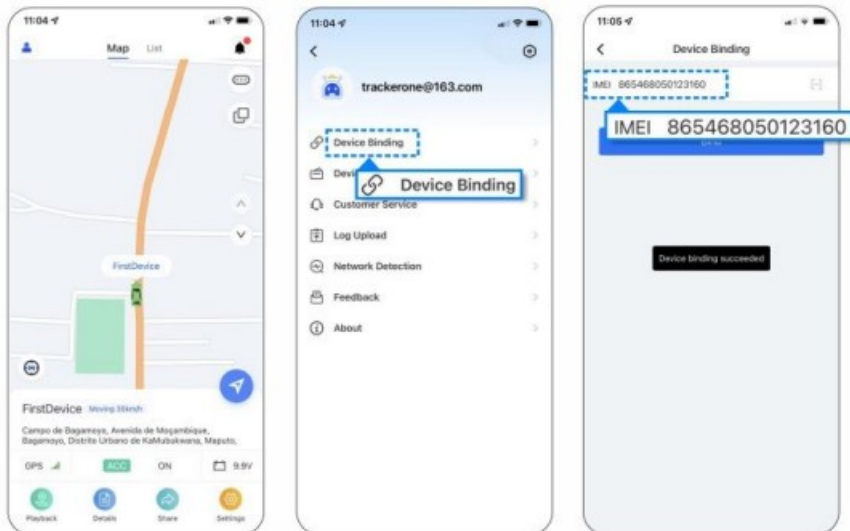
11:04

Map List

FirstDevice

FirstDevice Moving 35km/h

Campo de Bagamoyo, Avenida de Moçambique, Bagamoyo, Distrito Urbano de KaMubukwana, Maputo,

GPS ACC ON 9.9V

Playback Details Share Settings

11:04

trackerone@163.com

Device Binding

Devi

Device Binding

Customer Service

Log Upload

Network Detection

Feedback

About

11:05

Device Binding

IMEI 865468050123160

IMEI 865468050123160

Device binding succeeded